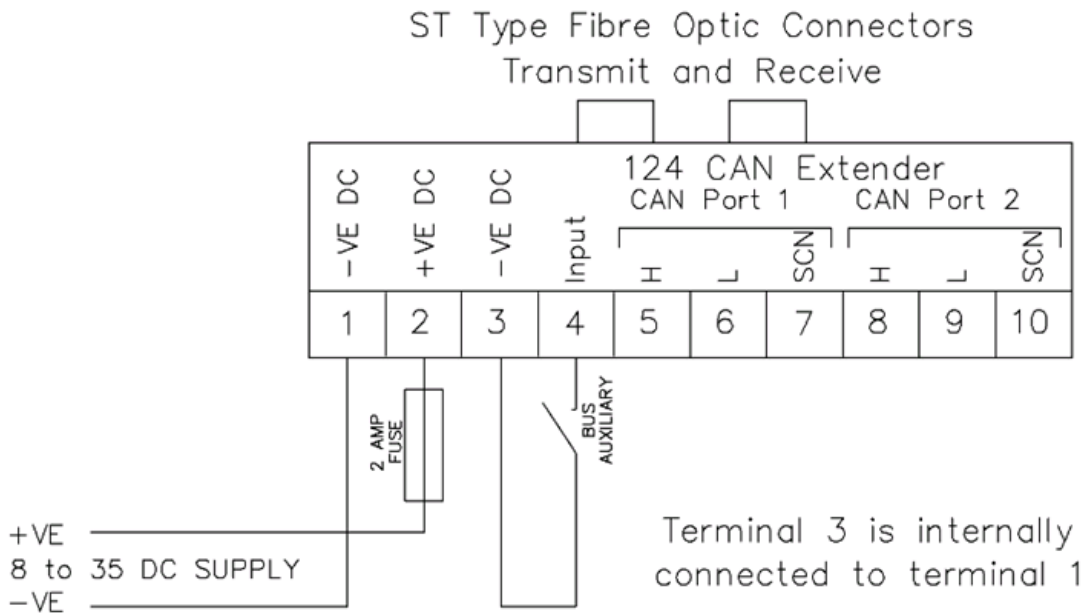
ST Type Fibre Optic Connectors
Transmit and Receive

124 CAN Extender
CAN Port 1
CAN Port 2

| -VE DC | +VE DC | -VE DC | Input | H | L | SCN | H | L | SCN |
|---|---|---|---|---|---|---|---|---|---|
| 1 | 2 | 3 | 4 | 5 | 6 | 7 | 8 | 9 | 10 |

2 AMP FUSE

BUS AUXILIARY

+VE
8 to 35 DC SUPPLY
-VE

Terminal 3 is internally connected to terminal 1